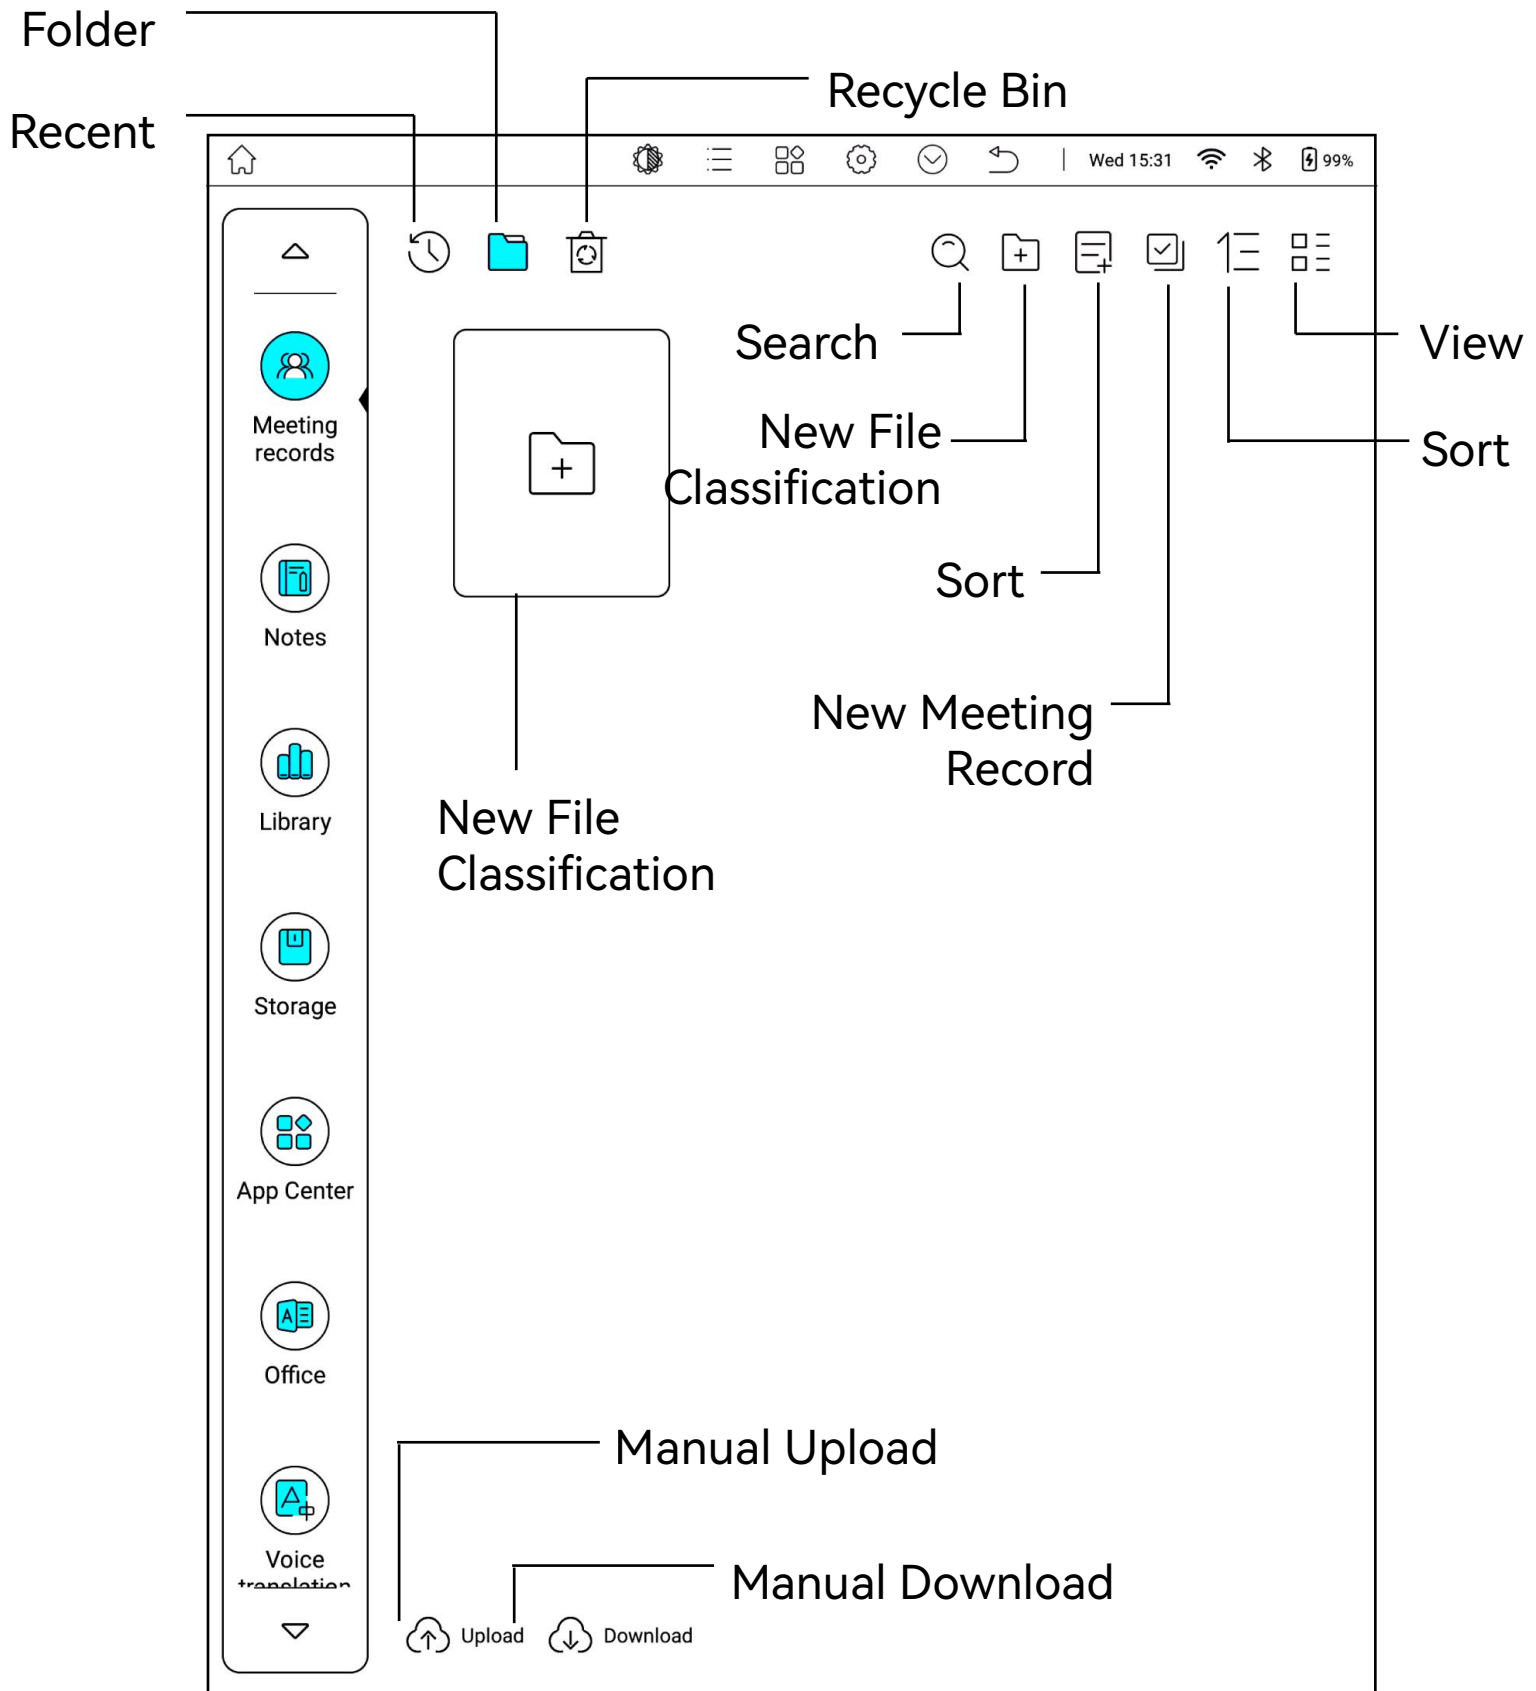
Folder

Recent

Recycle Bin

Wed 15:31

99%

Meeting records

Notes

Library

Storage

App Center

Office

Voice translation

Search

View

New File Classification

Sort

Sort

New Meeting Record

New File Classification

Manual Upload

Manual Download

Upload

Download